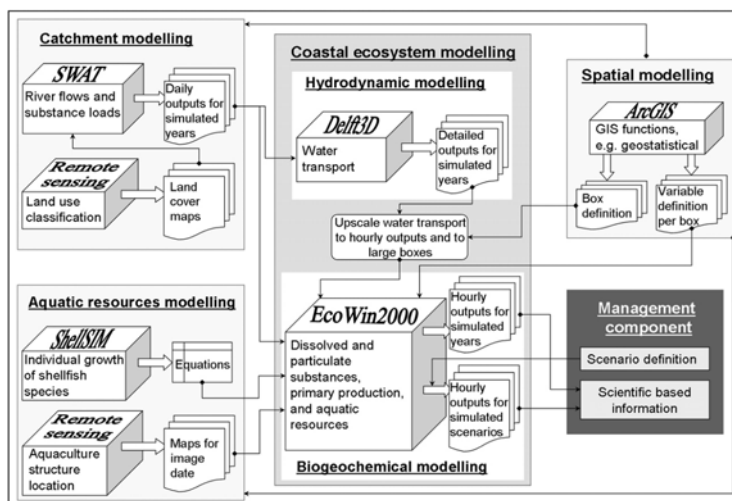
Catchment modelling

SWAT

River flows and substance loads

Daily outputs for simulated years

Remote sensing

Land use classification

Land cover maps

Coastal ecosystem modelling

Hydrodynamic modelling

Delft3D

Water transport

Detailed outputs for simulated years

Upscale water transport to hourly outputs and to large boxes

Spatial modelling

ArcGIS

GIS functions, e.g. geostatistical

Box definition

Variable definition per box

Aquatic resources modelling

ShellSIM

Individual growth of shellfish species

Equations

Remote sensing

Aquaculture structure location

Maps for image date

EcoWin2000

Dissolved and particulate substances, primary production, and aquatic resources

Hourly outputs for simulated years

Hourly outputs for simulated scenarios

Biogeochemical modelling

Management component

Scenario definition

Scientific based information